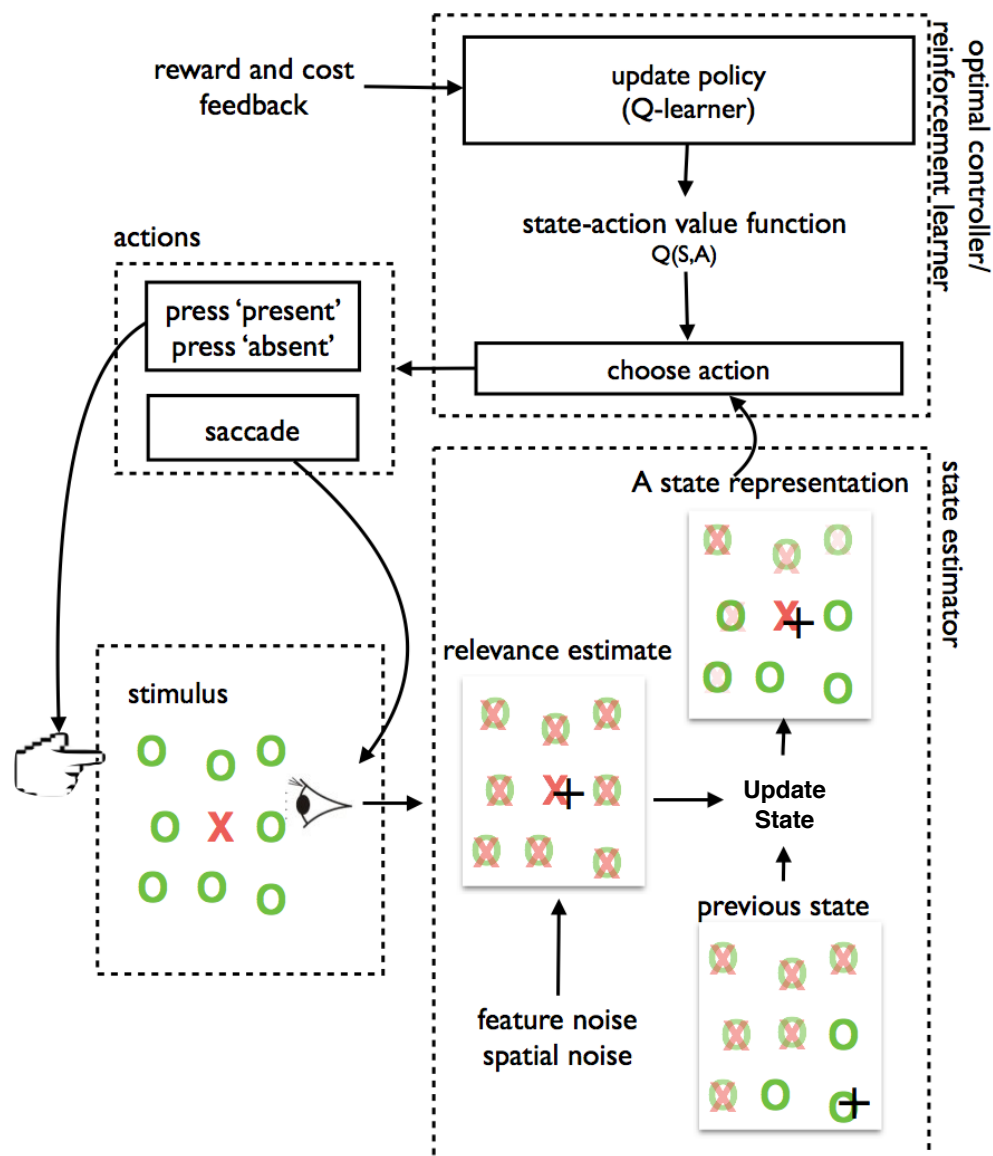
reward and cost feedback

update policy
(Q-learner)

state-action value function
Q(S,A)

choose action

optimal controller/
reinforcement learner

actions

press 'present'
press 'absent'

saccade

A state representation

state estimator

stimulus

relevance estimate

Update
State

previous state

feature noise
spatial noise